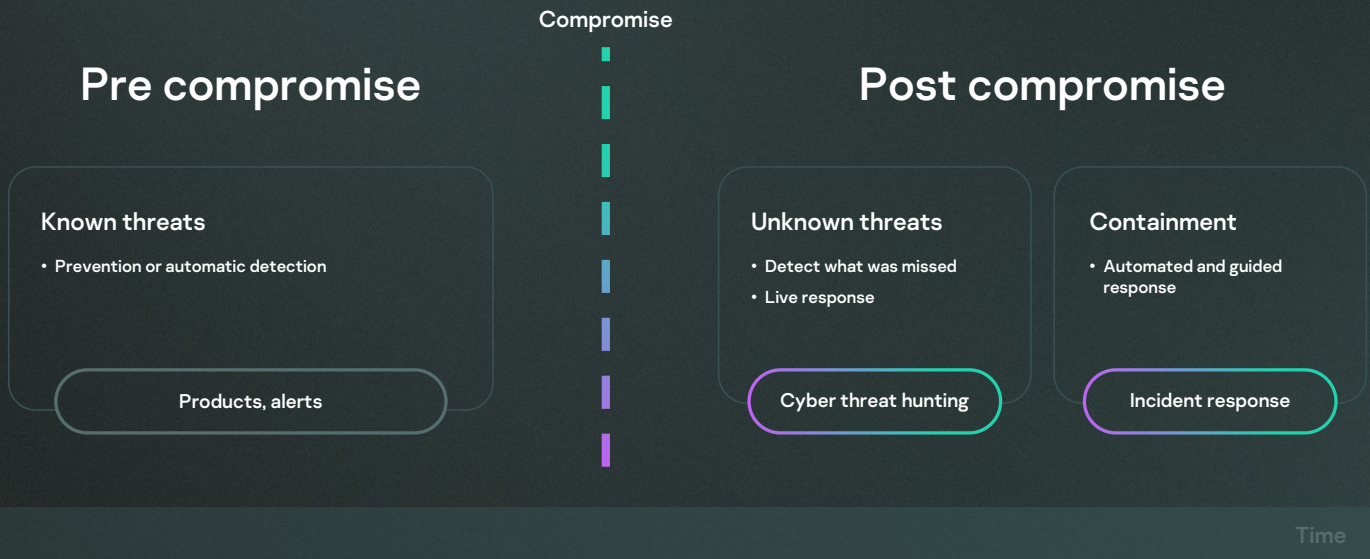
Compromise

Pre compromise

Known threats

• Prevention or automatic detection

Products, alerts

Post compromise

Unknown threats

• Detect what was missed
• Live response

Cyber threat hunting

Containment

• Automated and guided response

Incident response

Time